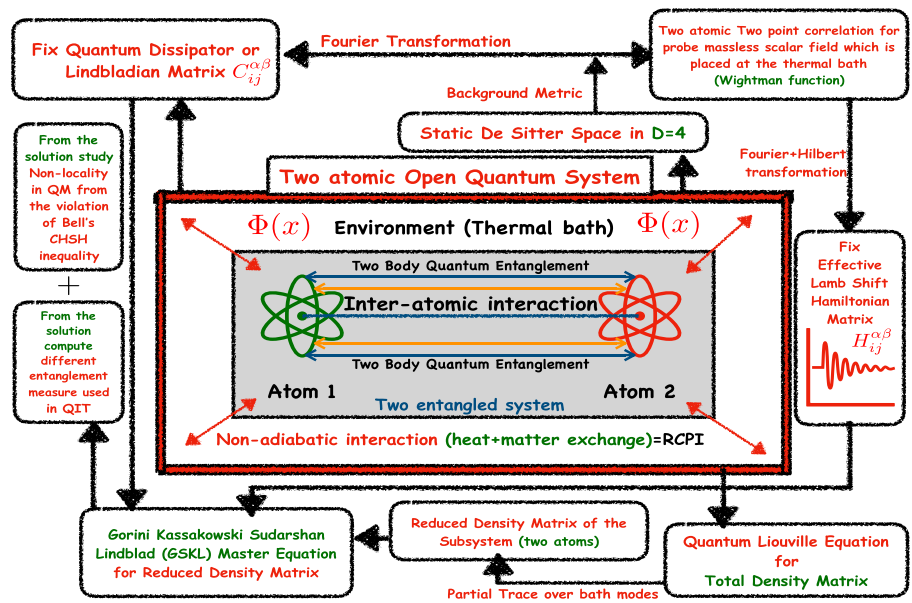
Fix Quantum Dissipator or Lindbladian Matrix $C_{ij}^{\alpha\beta}$

Fourier Transformation

Two atomic Two point correlation for probe massless scalar field which is placed at the thermal bath (Wightman function)

Background Metric

Static De Sitter Space in D=4

From the solution study Non-locality in QM from the violation of Bell's CHSH inequality

+

From the solution compute different entanglement measure used in QIT

Two atomic Open Quantum System

Fourier+Hilbert transformation

$\Phi(x)$ Environment (Thermal bath) $\Phi(x)$

Two Body Quantum Entanglement

Inter-atomic interaction

Two Body Quantum Entanglement

Atom 1

Atom 2

Two entangled system

Non-adiabatic interaction (heat+matter exchange)=RCPI

Fix Effective Lamb Shift Hamiltonian Matrix $H_{ij}^{\alpha\beta}$

Gorini Kassakowski Sudarshan Lindblad (GSKL) Master Equation for Reduced Density Matrix

Reduced Density Matrix of the Subsystem (two atoms)

Partial Trace over bath modes

Quantum Liouville Equation for Total Density Matrix